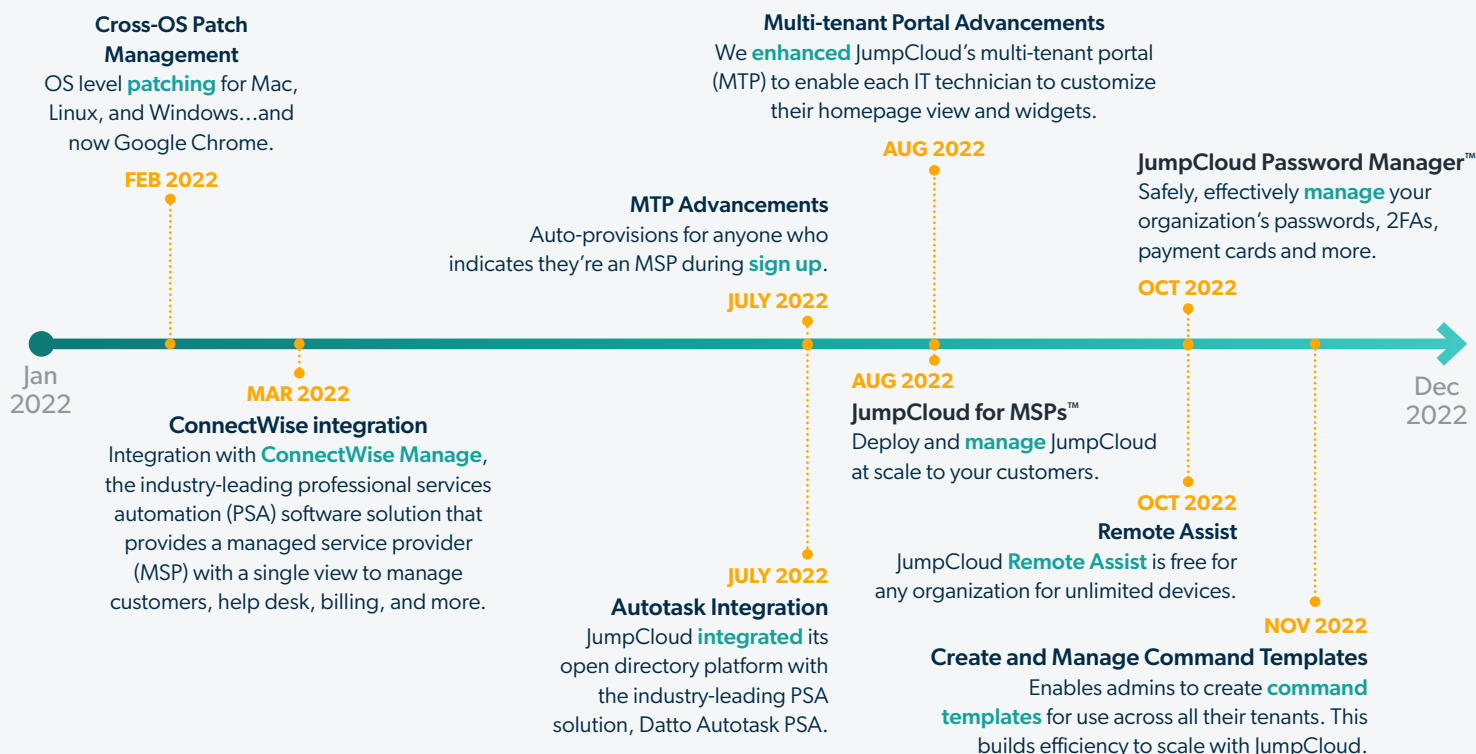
Cross-OS Patch Management
OS level patching for Mac, Linux, and Windows…and now Google Chrome.
FEB 2022

Multi-tenant Portal Advancements
We enhanced JumpCloud's multi-tenant portal (MTP) to enable each IT technician to customize their homepage view and widgets.
AUG 2022

JumpCloud Password Manager™
Safely, effectively manage your organization's passwords, 2FAs, payment cards and more.
OCT 2022

MTP Advancements
Auto-provisions for anyone who indicates they're an MSP during sign up.
JULY 2022

Jan 2022

Dec 2022

MAR 2022
ConnectWise integration
Integration with ConnectWise Manage, the industry-leading professional services automation (PSA) software solution that provides a managed service provider (MSP) with a single view to manage customers, help desk, billing, and more.

AUG 2022
JumpCloud for MSPs™
Deploy and manage JumpCloud at scale to your customers.

OCT 2022
Remote Assist
JumpCloud Remote Assist is free for any organization for unlimited devices.

JULY 2022
Autotask Integration
JumpCloud integrated its open directory platform with the industry-leading PSA solution, Datto Autotask PSA.

NOV 2022
Create and Manage Command Templates
Enables admins to create command templates for use across all their tenants. This builds efficiency to scale with JumpCloud.